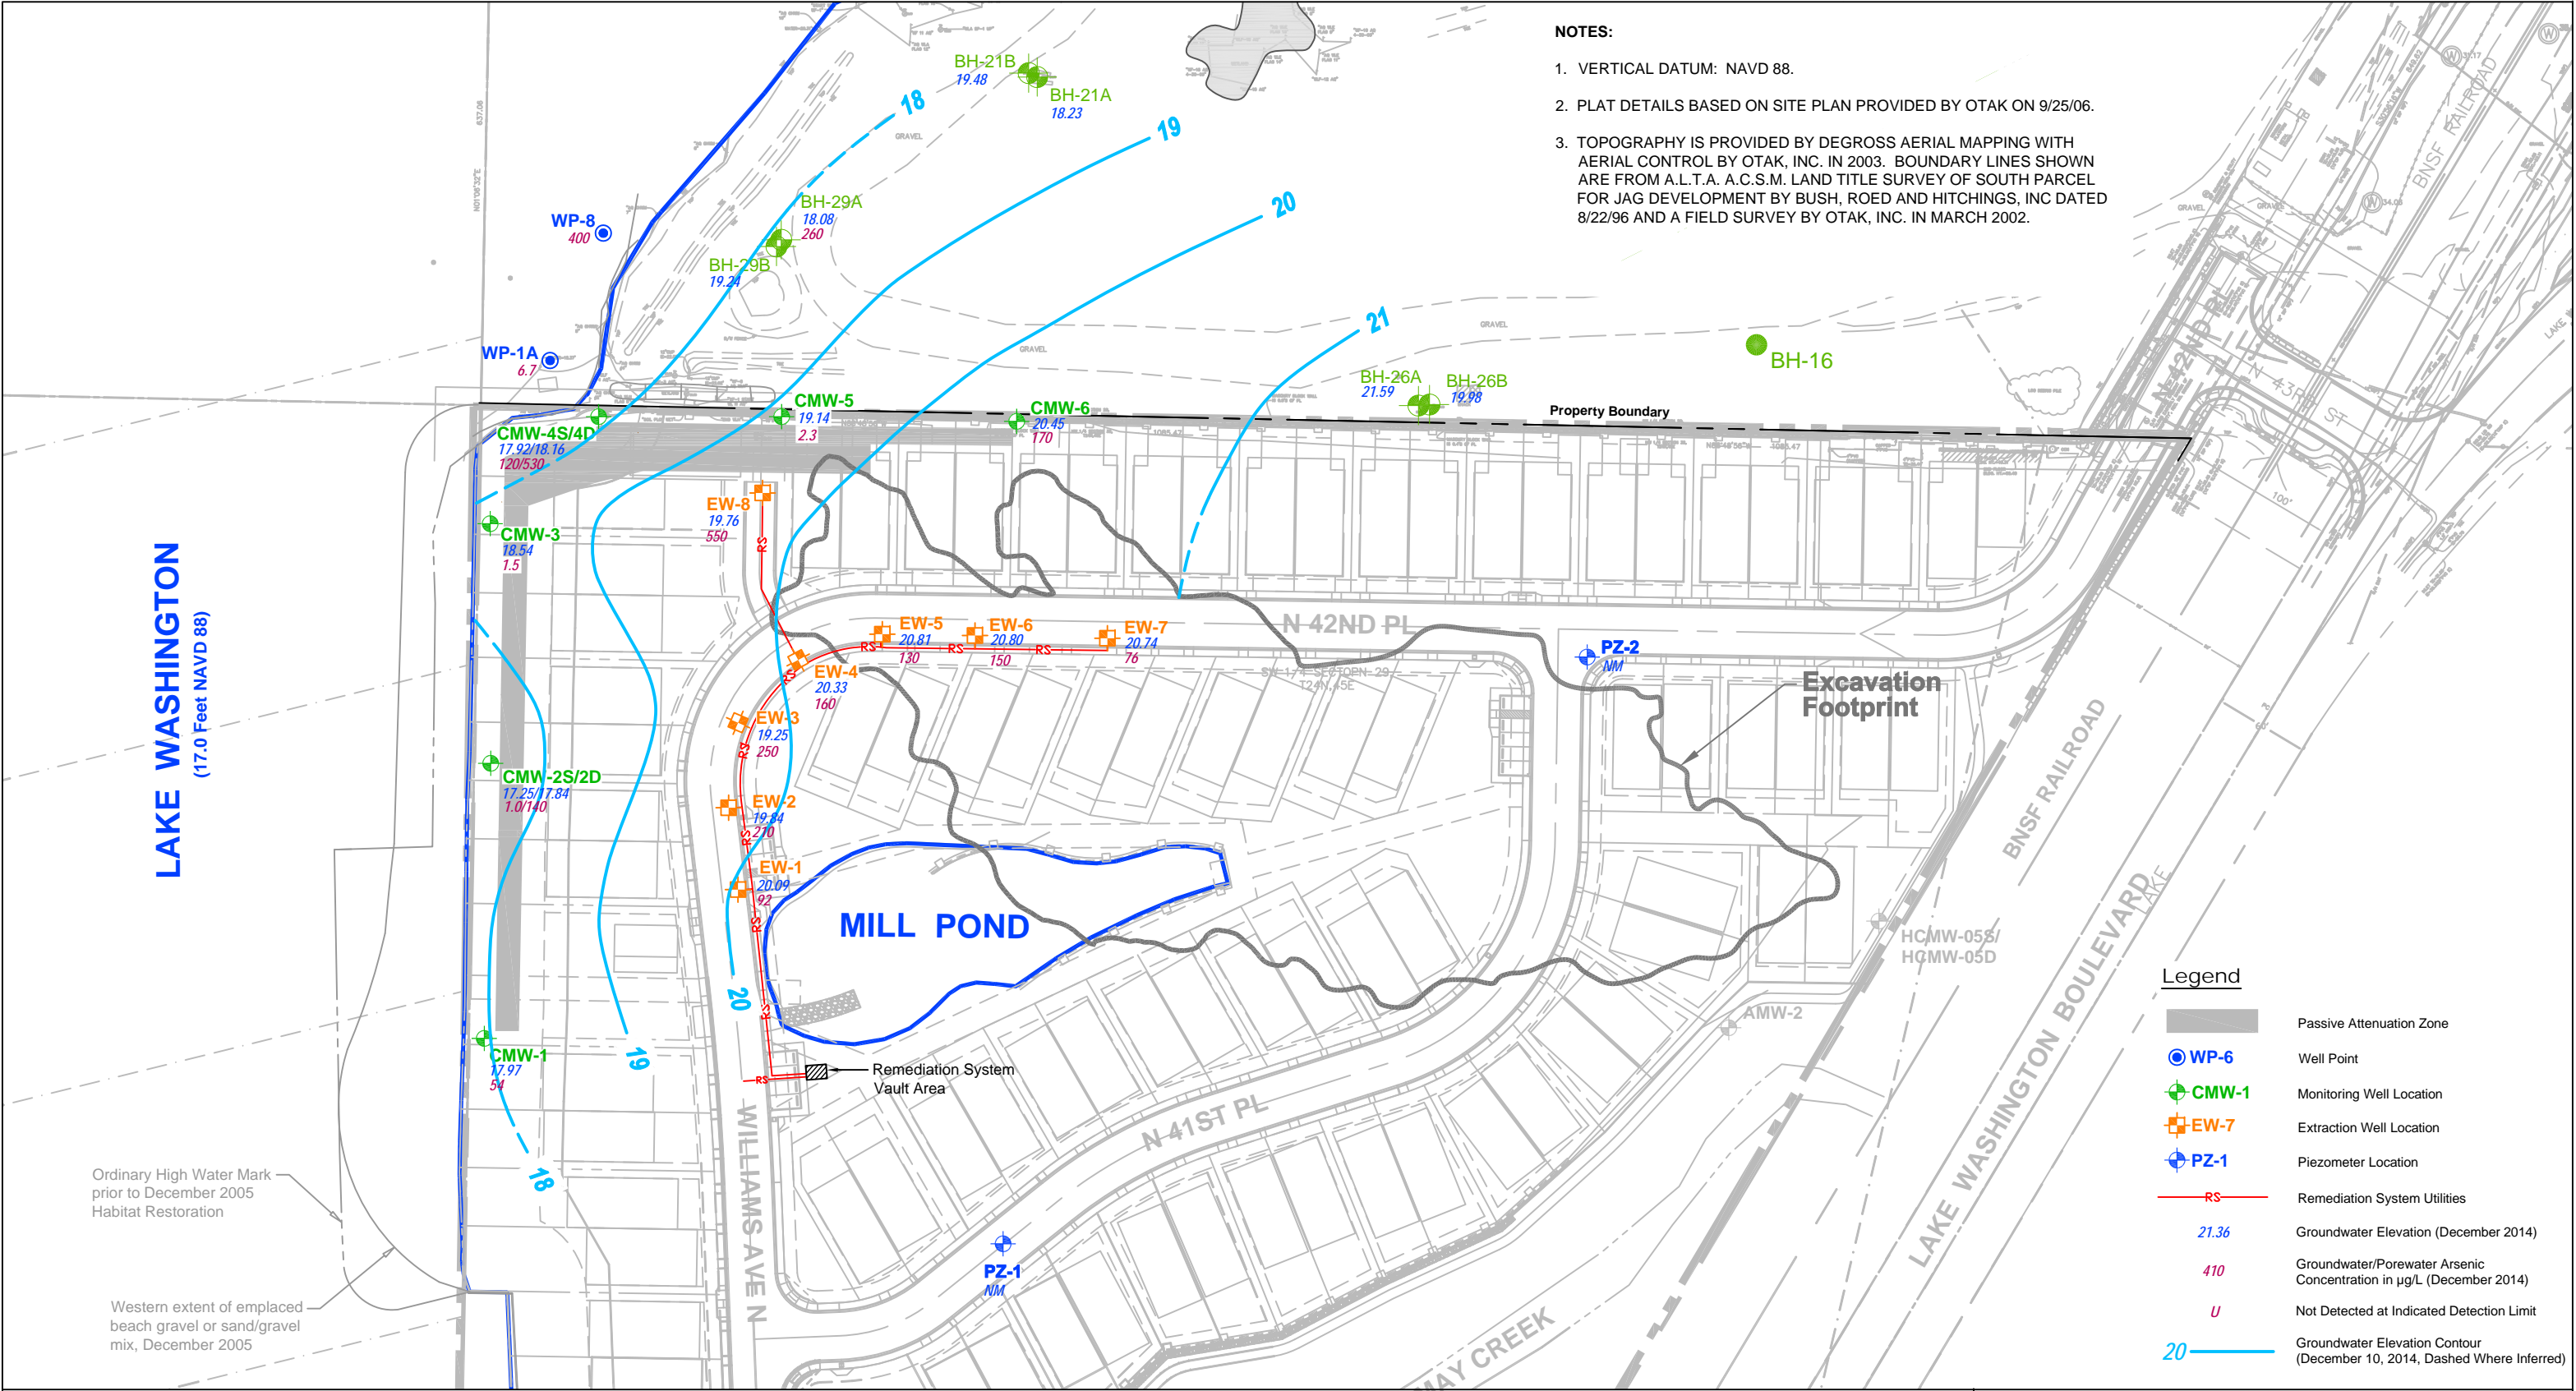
NOTES:

1. VERTICAL DATUM: NAVD 88.

2. PLAT DETAILS BASED ON SITE PLAN PROVIDED BY OTAK ON 9/25/06.

3. TOPOGRAPHY IS PROVIDED BY DEGROSS AERIAL MAPPING WITH AERIAL CONTROL BY OTAK, INC. IN 2003. BOUNDARY LINES SHOWN ARE FROM A.L.T.A. A.C.S.M. LAND TITLE SURVEY OF SOUTH PARCEL FOR JAG DEVELOPMENT BY BUSH, ROED AND HITCHINGS, INC DATED 8/22/96 AND A FIELD SURVEY BY OTAK, INC. IN MARCH 2002.

BH-21B
19.48
BH-21A
18.23
18
19
20
21
BH-29A
18.08
260
BH-29B
19.24
WP-8
400
WP-1A
6.7
BH-16
BH-26A
21.59
BH-26B
19.98
Property Boundary
CMW-5
19.14
2.3
CMW-6
20.45
170
CMW-4S/4D
17.92/18.16
120/530
EW-8
19.76
550
CMW-3
18.54
1.5
LAKE WASHINGTON
(17.0 Feet NAVD 88)
EW-5
20.81
130
EW-6
20.80
150
EW-7
20.74
76
N 42ND PL
PZ-2
NM
Excavation Footprint
EW-4
20.33
160
EW-3
19.25
250
CMW-2S/2D
17.25/17.84
1.0/140
EW-2
19.84
210
EW-1
20.09
92
MILL POND
20
19
HCMW-05S/
HCMW-05D
AMW-2
CMW-1
17.97
54
Remediation System Vault Area
18
N 41ST PL
WILLIAMS AVE N
BNSF RAILROAD
LAKE WASHINGTON BOULEVARD
N 43RD ST
MAY CREEK
PZ-1
NM
Ordinary High Water Mark prior to December 2005 Habitat Restoration
Western extent of emplaced beach gravel or sand/gravel mix, December 2005

Legend
Passive Attenuation Zone
WP-6 Well Point
CMW-1 Monitoring Well Location
EW-7 Extraction Well Location
PZ-1 Piezometer Location
RS Remediation System Utilities
21.36 Groundwater Elevation (December 2014)
410 Groundwater/Porewater Arsenic Concentration in µg/L (December 2014)
U Not Detected at Indicated Detection Limit
20 Groundwater Elevation Contour (December 10, 2014, Dashed Where Inferred)